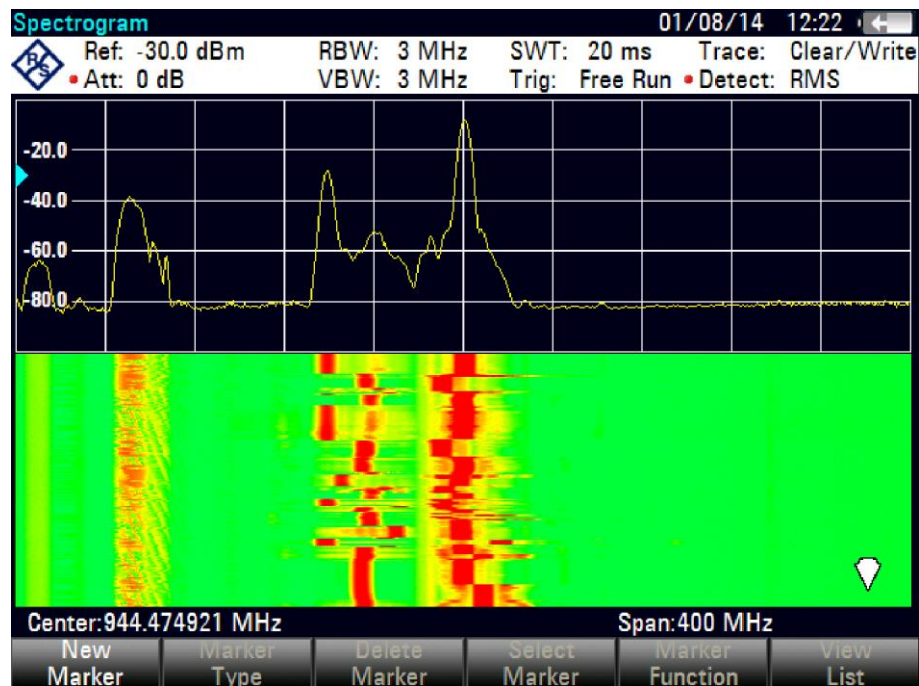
Spectrogram 01/08/14 12:22

Ref: -30.0 dBm RBW: 3 MHz SWT: 20 ms Trace: Clear/Write
Att: 0 dB VBW: 3 MHz Trig: Free Run Detect: RMS

-20.0
-40.0
-60.0
-80.0

Center:944.474921 MHz Span:400 MHz

New Marker | Marker Type | Delete Marker | Select Marker | Marker Function | View List